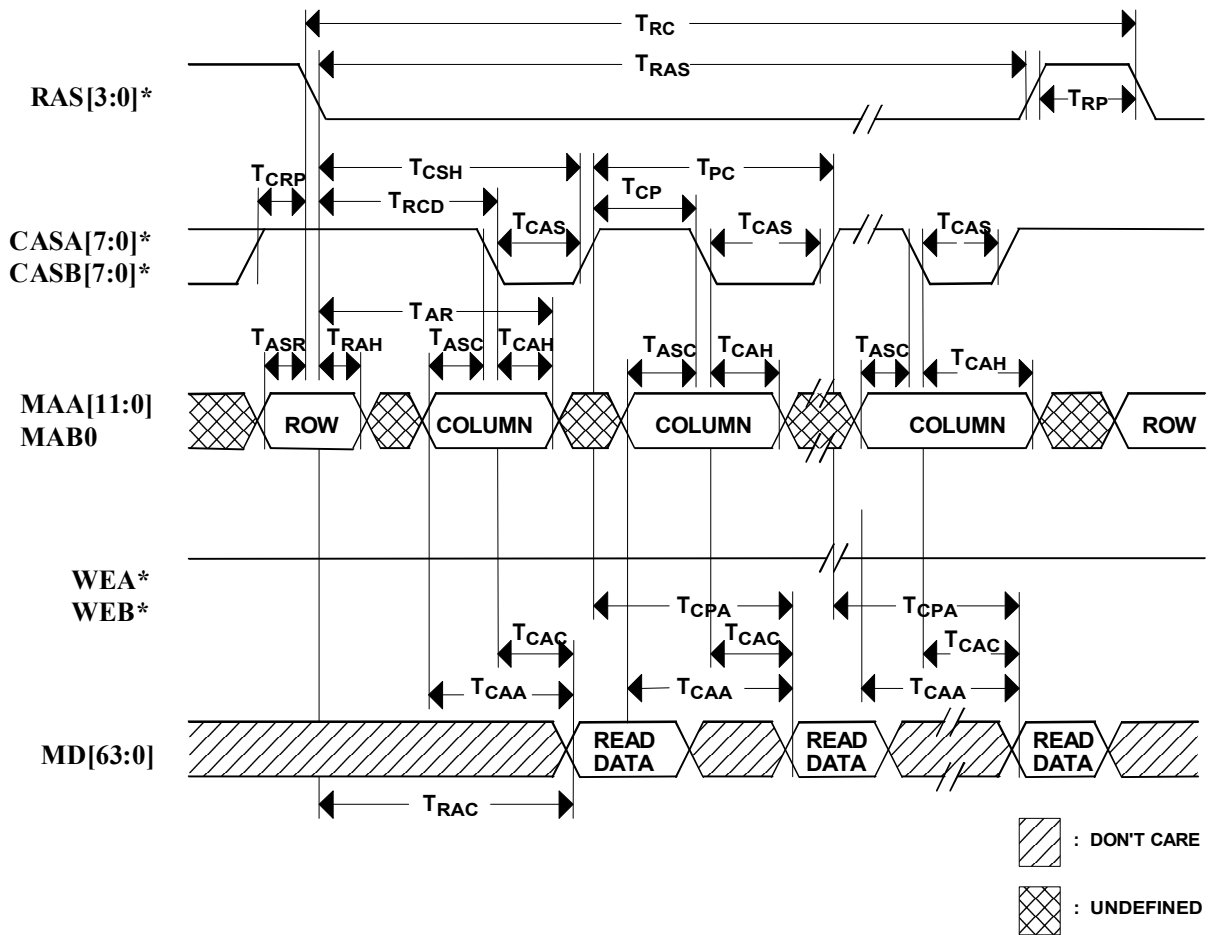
$T_{RC}$
$T_{RAS}$
RAS[3:0]*
$T_{RP}$
$T_{CSH}$
$T_{PC}$
$T_{CRP}$
$T_{CP}$
$T_{RCD}$
$T_{CAS}$
$T_{CAS}$
$T_{CAS}$
CASA[7:0]*
CASB[7:0]*
$T_{AR}$
$T_{ASR}$
$T_{RAH}$
$T_{ASC}$
$T_{CAH}$
$T_{ASC}$
$T_{CAH}$
$T_{ASC}$
$T_{CAH}$
MAA[11:0]
MAB0
ROW
COLUMN
COLUMN
COLUMN
ROW
WEA*
WEB*
$T_{CPA}$
$T_{CPA}$
$T_{CAC}$
$T_{CAC}$
$T_{CAC}$
$T_{CAA}$
$T_{CAA}$
$T_{CAA}$
MD[63:0]
READ DATA
READ DATA
READ DATA
$T_{RAC}$
: DON'T CARE
: UNDEFINED